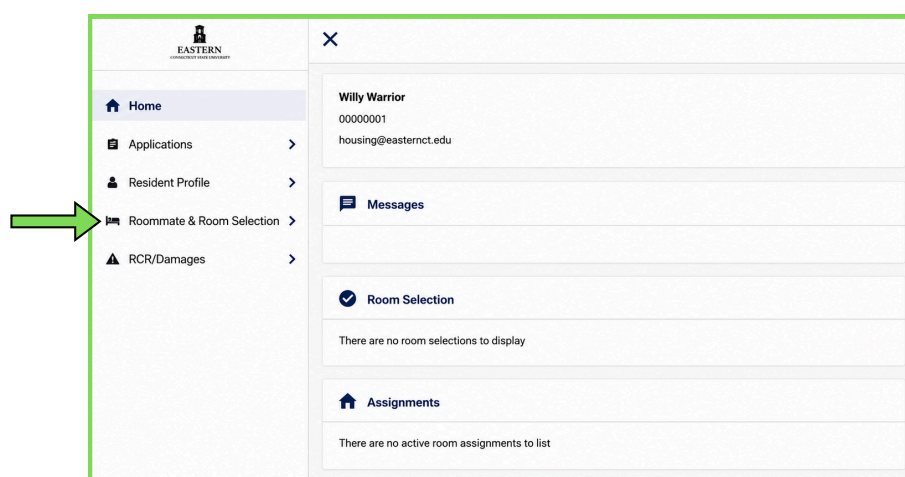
EASTERN
CONNECTICUT STATE UNIVERSITY

Home
Applications
Resident Profile
Roommate & Room Selection
RCR/Damages

Willy Warrior
00000001
housing@easternct.edu

Messages

Room Selection

There are no room selections to display

Assignments

There are no active room assignments to list